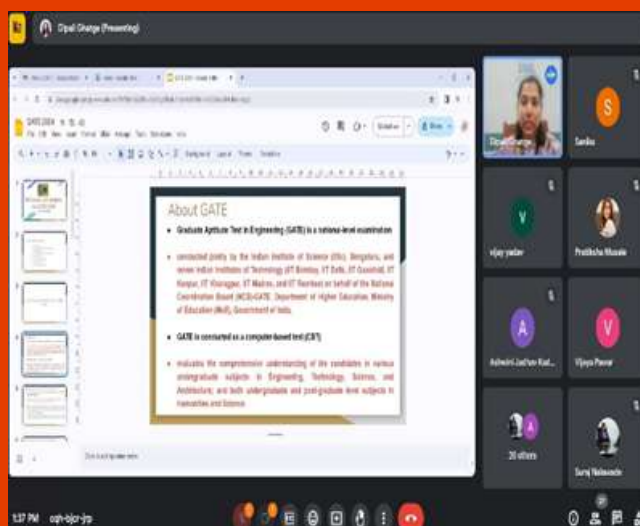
Dipali Ghatge (Presenting)

GATE 2024

About GATE

Graduate Aptitude Test in Engineering (GATE) is a national-level examination

conducted jointly by the Indian Institute of Science (IISc), Bengaluru, and seven Indian Institutes of Technology (IIT Bombay, IIT Delhi, IIT Guwahati, IIT Kanpur, IIT Kharagpur, IIT Madras, and IIT Roorkee) on behalf of the National Coordination Board (NCB)-GATE, Department of Higher Education, Ministry of Education (MoE), Government of India.

GATE is conducted as a computer-based test (CBT)

evaluates the comprehensive understanding of the candidates in various undergraduate subjects in Engineering, Technology, Science, and Architecture; and both undergraduate and post-graduate level subjects in Humanities and Science.

Click to add speaker notes

Dipali Ghatge

S
Sarika

V
vijay yadav

Pratiksha Mhasale

A
Ashwini Jadhav Kad...

V
Vijaya Pawar

20 others

Suraj Nalawade

1:37 PM | cqh-ojcr-jrp